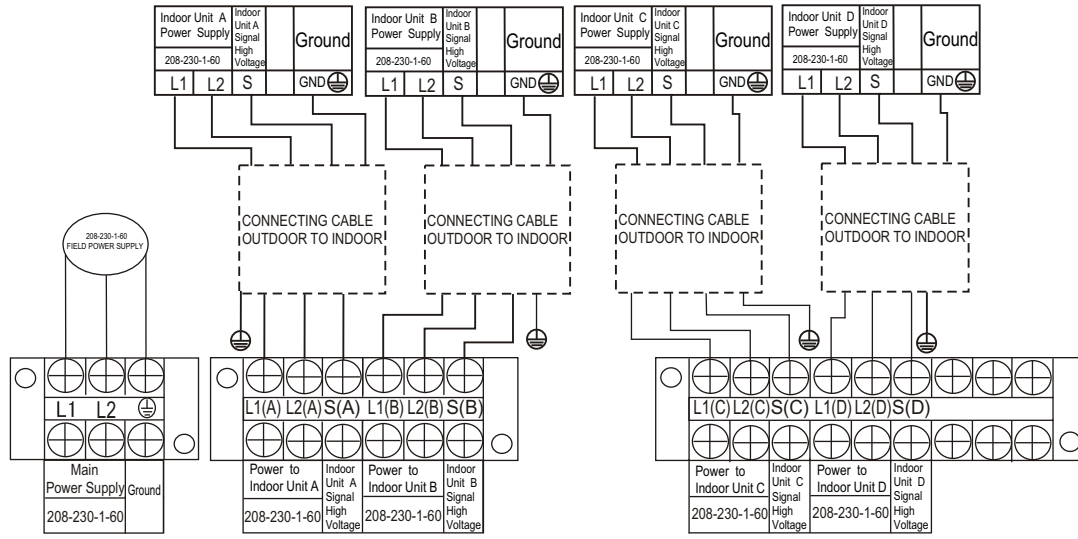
Indoor Unit A Power Supply
208-230-1-60
Indoor Unit A Signal High Voltage
Ground
L1 L2 S GND

Indoor Unit B Power Supply
208-230-1-60
Indoor Unit B Signal High Voltage
Ground
L1 L2 S GND

Indoor Unit C Power Supply
208-230-1-60
Indoor Unit C Signal High Voltage
Ground
L1 L2 S GND

Indoor Unit D Power Supply
208-230-1-60
Indoor Unit D Signal High Voltage
Ground
L1 L2 S GND

CONNECTING CABLE OUTDOOR TO INDOOR

CONNECTING CABLE OUTDOOR TO INDOOR

CONNECTING CABLE OUTDOOR TO INDOOR

CONNECTING CABLE OUTDOOR TO INDOOR

208-230-1-60
FIELD POWER SUPPLY

L1 L2
Main Power Supply
208-230-1-60
Ground

L1(A) L2(A) S(A) L1(B) L2(B) S(B)
Power to Indoor Unit A
208-230-1-60
Indoor Unit A Signal High Voltage
Power to Indoor Unit B
208-230-1-60
Indoor Unit B Signal High Voltage

L1(C) L2(C) S(C) L1(D) L2(D) S(D)
Power to Indoor Unit C
208-230-1-60
Indoor Unit C Signal High Voltage
Power to Indoor Unit D
208-230-1-60
Indoor Unit D Signal High Voltage